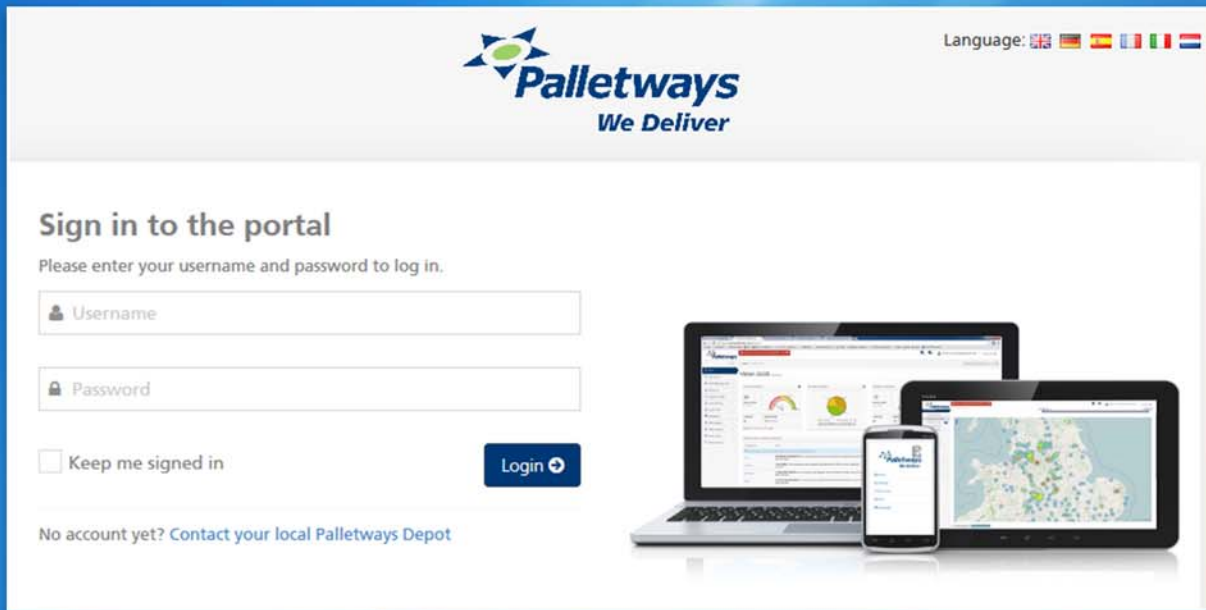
Palletways
We Deliver

Language:

Sign in to the portal

Please enter your username and password to log in.

Username

Password

Keep me signed in

Login

No account yet? Contact your local Palletways Depot